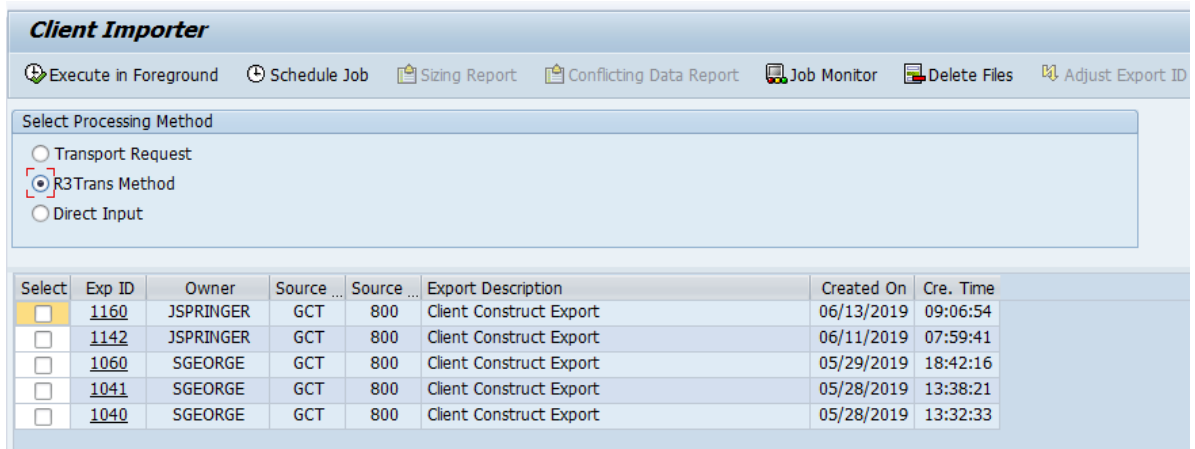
Client Importer

Execute in Foreground   Schedule Job   Sizing Report   Conflicting Data Report   Job Monitor   Delete Files   Adjust Export ID

Select Processing Method

Transport Request
R3Trans Method
Direct Input

| Select | Exp ID | Owner | Source ... | Source ... | Export Description | Created On | Cre. Time |
|---|---|---|---|---|---|---|---|
| ☐ | 1160 | JSPRINGER | GCT | 800 | Client Construct Export | 06/13/2019 | 09:06:54 |
| ☐ | 1142 | JSPRINGER | GCT | 800 | Client Construct Export | 06/11/2019 | 07:59:41 |
| ☐ | 1060 | SGEORGE | GCT | 800 | Client Construct Export | 05/29/2019 | 18:42:16 |
| ☐ | 1041 | SGEORGE | GCT | 800 | Client Construct Export | 05/28/2019 | 13:38:21 |
| ☐ | 1040 | SGEORGE | GCT | 800 | Client Construct Export | 05/28/2019 | 13:32:33 |